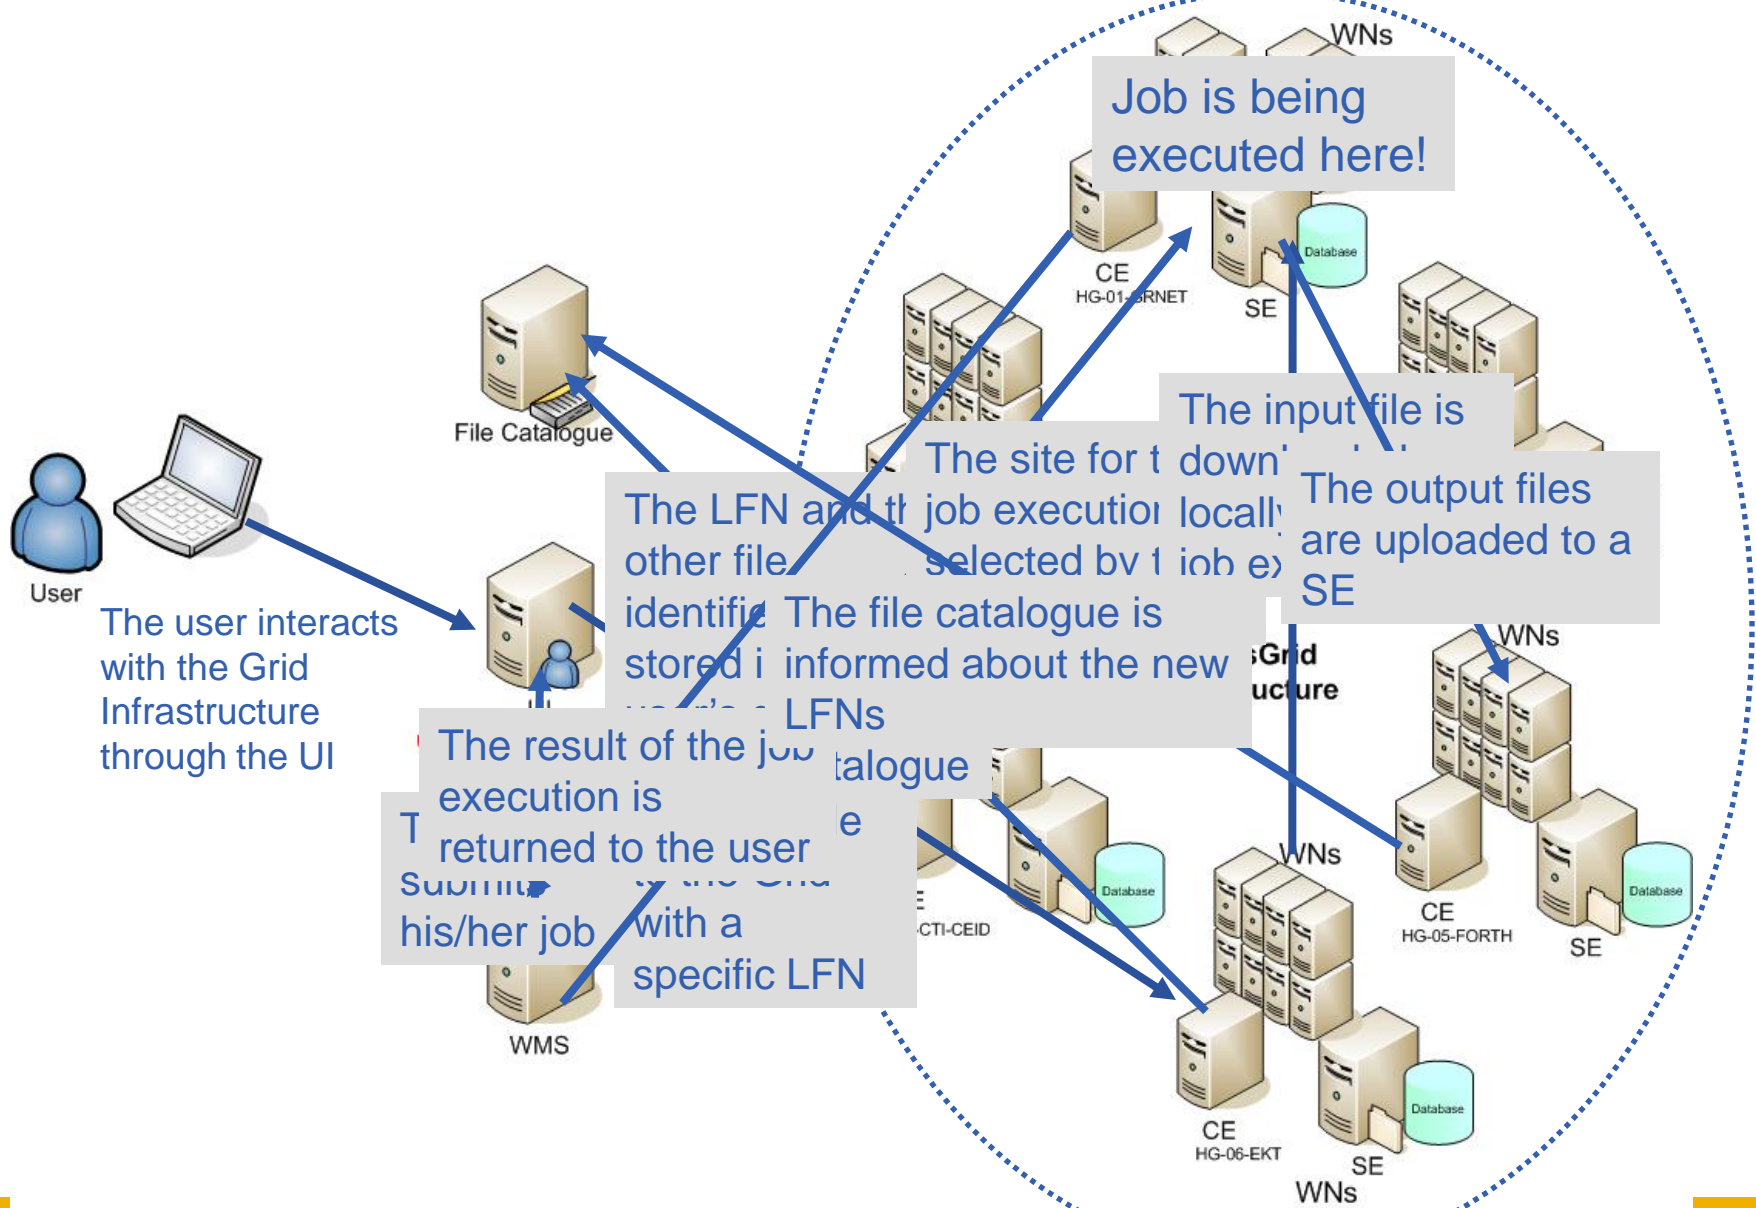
WNs

Job is being executed here!

CE
HG-01-GRNET

SE

Database

File Catalogue

User

The user interacts with the Grid Infrastructure through the UI

The LFN and th other file identifie stored i

The site for t job executio selected by t

The input file is down' locally job ex

The output files are uploaded to a SE

The file catalogue is informed about the new LFNs

talogue

e

Grid ucture

WNs

The result of the job execution is returned to the user

T submits his/her job

with a specific LFN

WMS

CTI-CEID

Database

WNs

CE
HG-05-FORTH

SE

Database

CE
HG-06-EKT

SE

Database

WNs